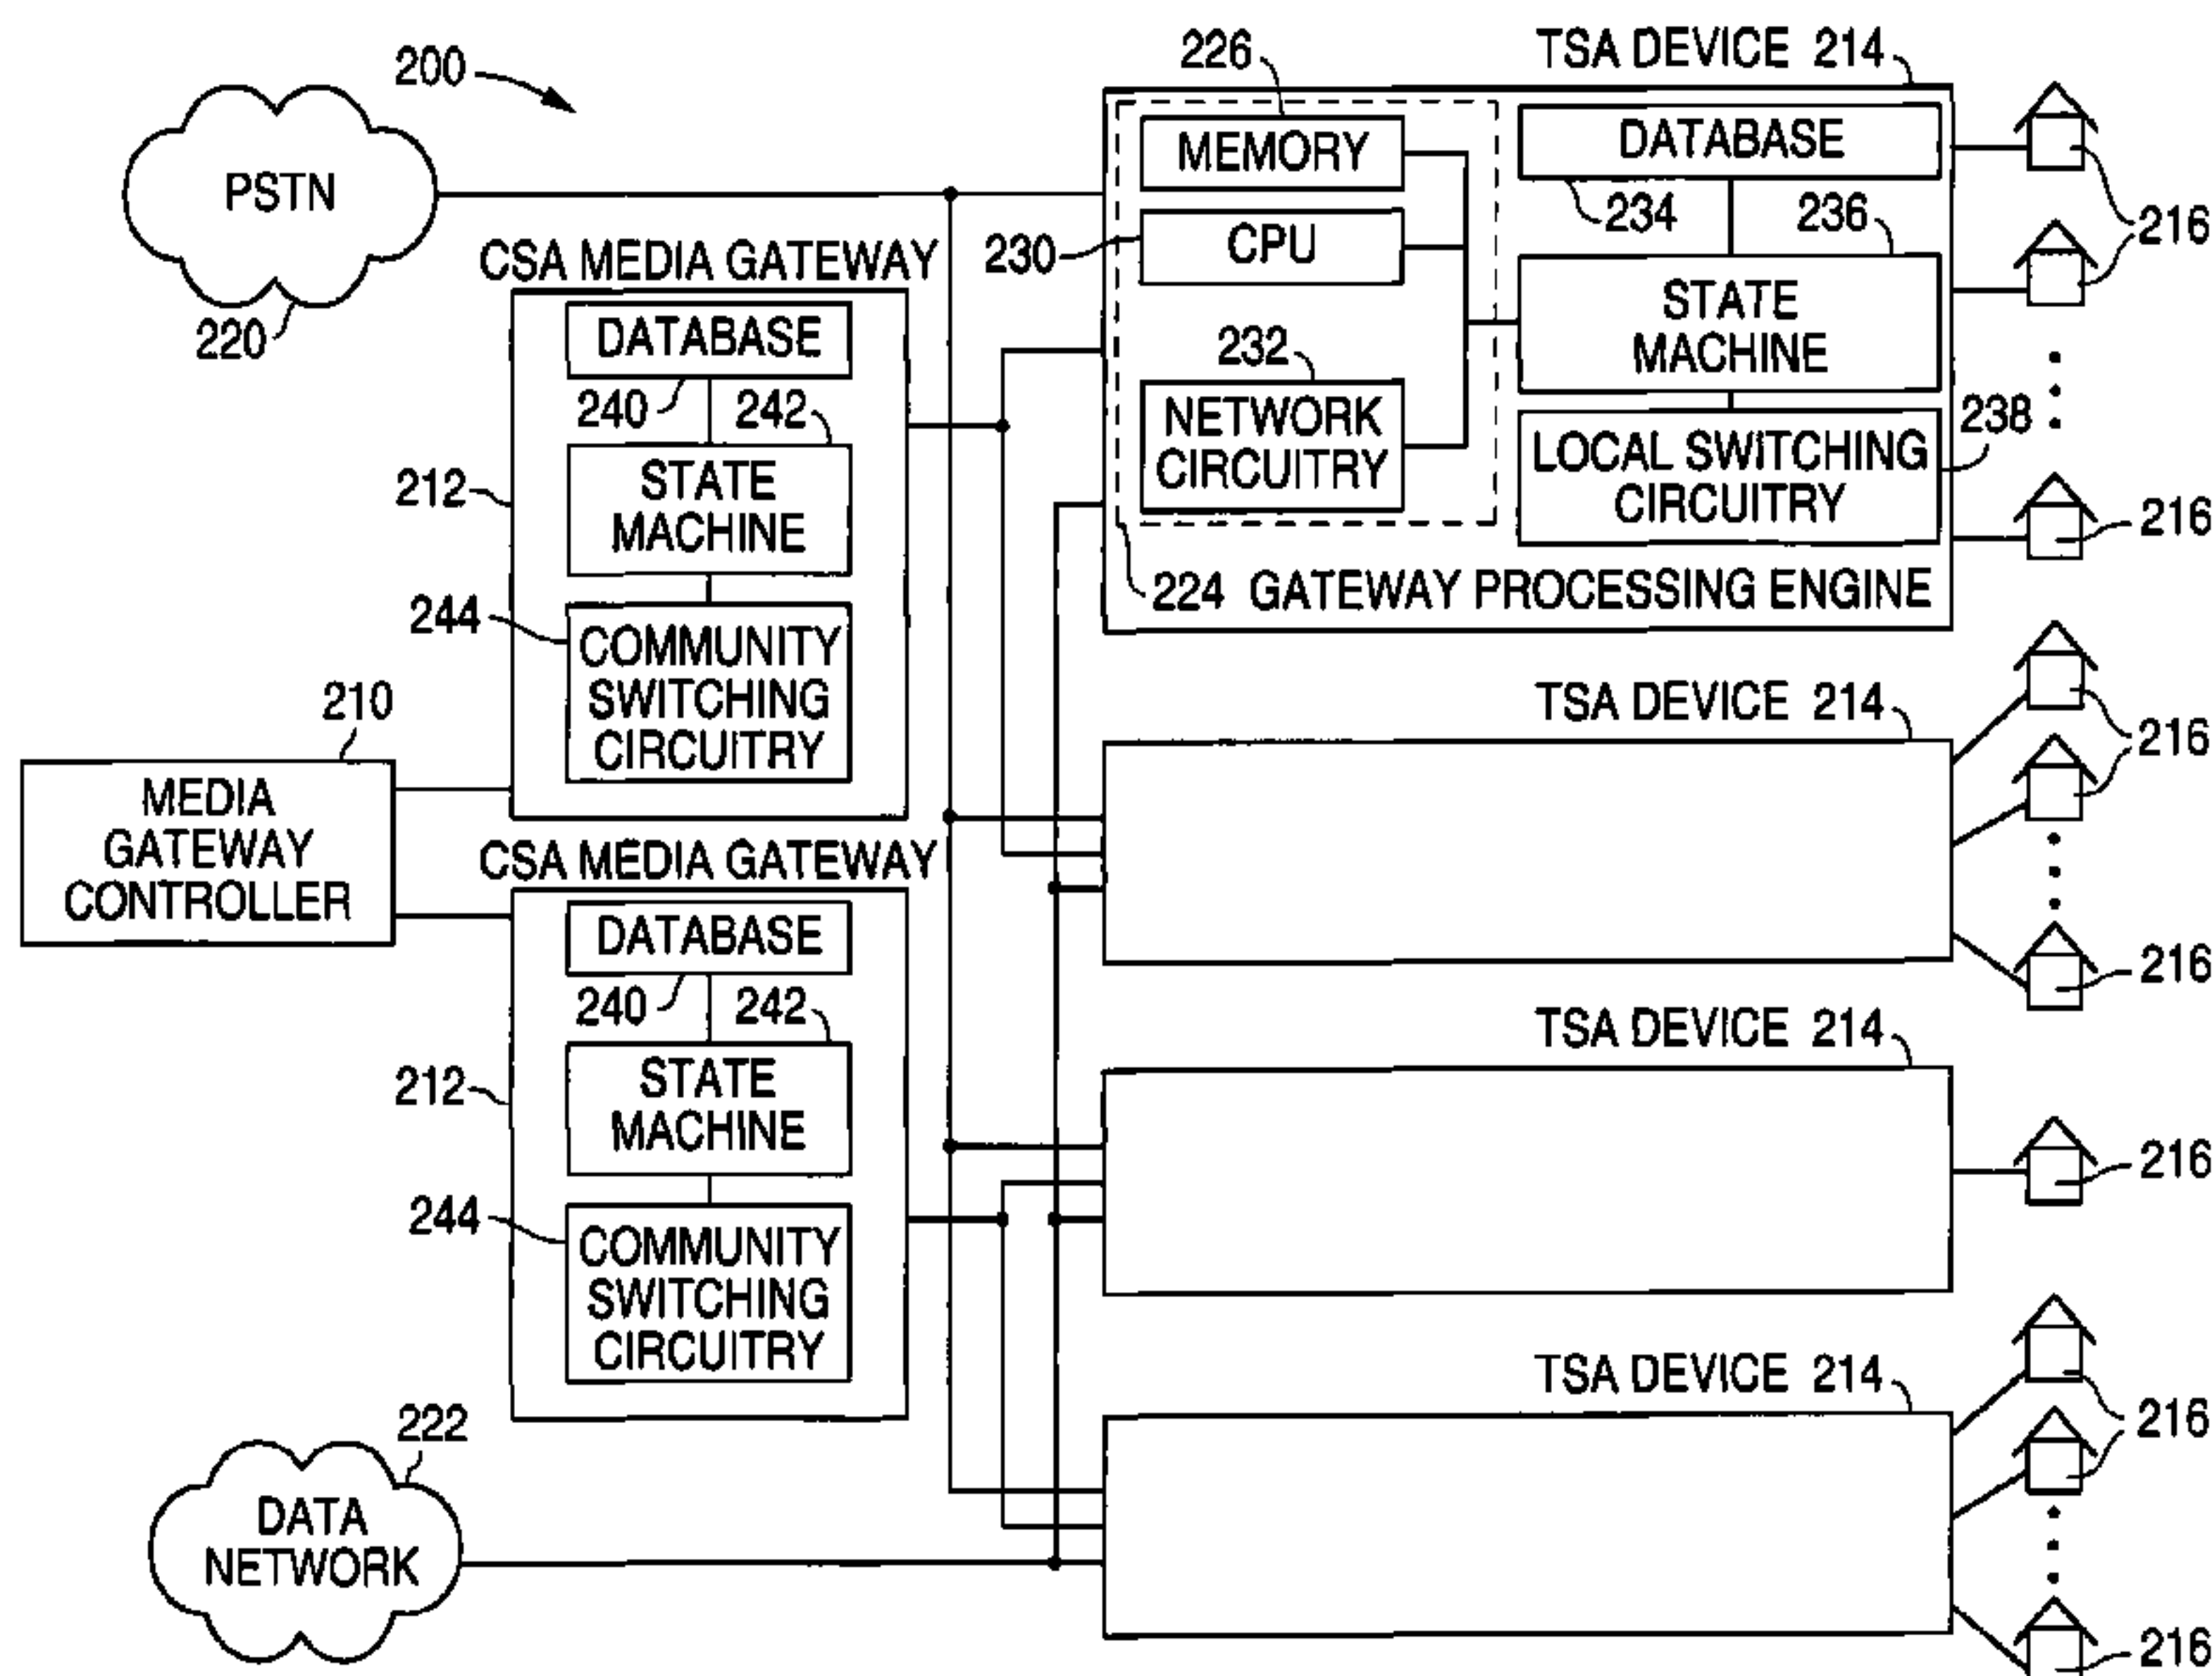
200

PSTN

220

CSA MEDIA GATEWAY

DATABASE

240 242

212

STATE MACHINE

244

COMMUNITY SWITCHING CIRCUITRY

210

MEDIA GATEWAY CONTROLLER

CSA MEDIA GATEWAY

DATABASE

240 242

212

STATE MACHINE

244

COMMUNITY SWITCHING CIRCUITRY

222

DATA NETWORK

226

TSA DEVICE 214

MEMORY

230

CPU

232

NETWORK CIRCUITRY

DATABASE

234 236

STATE MACHINE

238

LOCAL SWITCHING CIRCUITRY

224 GATEWAY PROCESSING ENGINE

216

216

TSA DEVICE 214

216

216

TSA DEVICE 214

216

TSA DEVICE 214

216

216